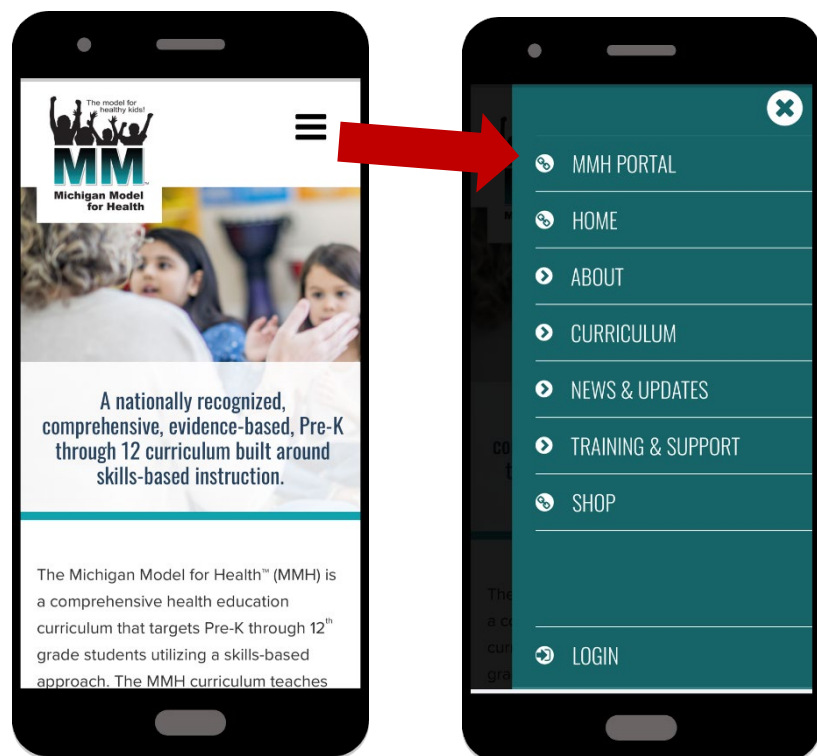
The model for healthy kids!

MM

Michigan Model for Health

A nationally recognized, comprehensive, evidence-based, Pre-K through 12 curriculum built around skills-based instruction.

The Michigan Model for Health™ (MMH) is a comprehensive health education curriculum that targets Pre-K through 12$^{th}$ grade students utilizing a skills-based approach. The MMH curriculum teaches

MMH PORTAL

HOME

ABOUT

CURRICULUM

NEWS & UPDATES

TRAINING & SUPPORT

SHOP

LOGIN